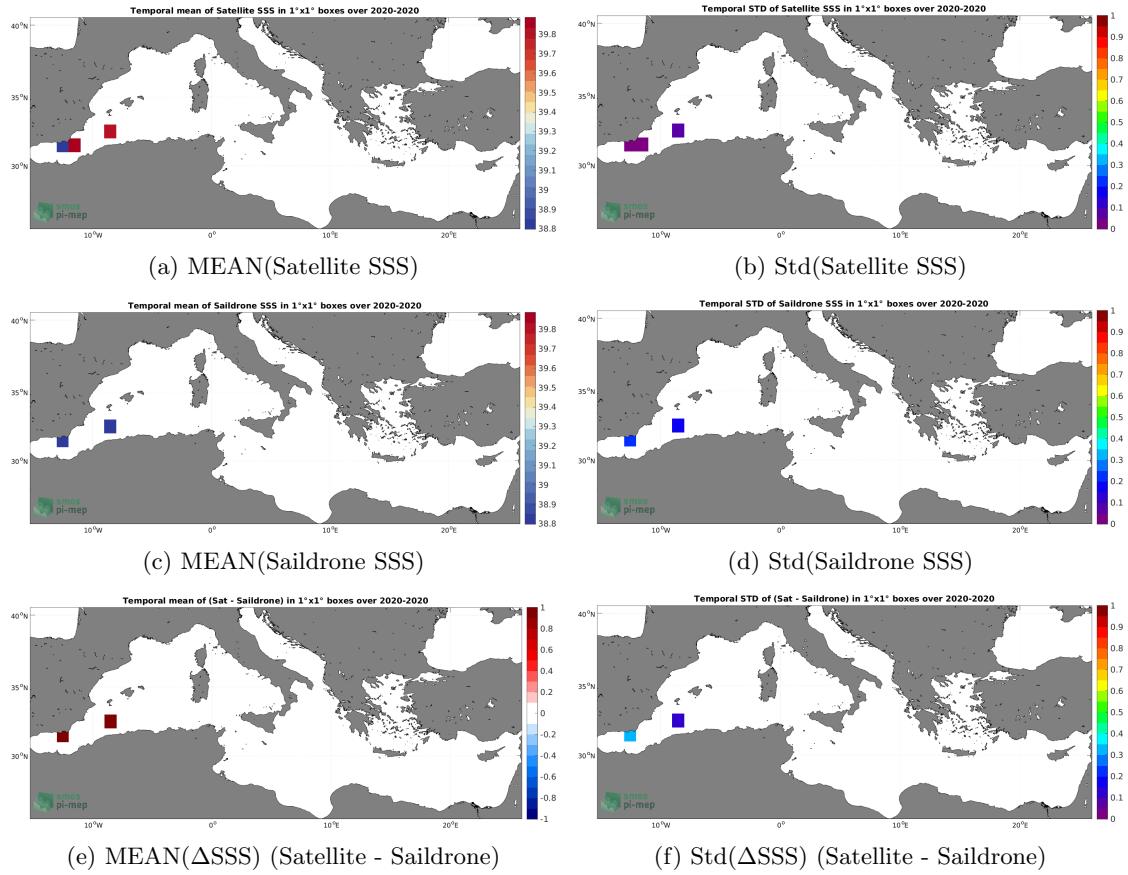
Temporal mean of Satellite SSS in 1°x1° boxes over 2020-2020

40°N
35°N
30°N
10°W 0° 10°E 20°E

smos pi-mep

39.8 39.7 39.6 39.5 39.4 39.3 39.2 39.1 39 38.9 38.8

(a) MEAN(Satellite SSS)

Temporal STD of Satellite SSS in 1°x1° boxes over 2020-2020

40°N
35°N
30°N
10°W 0° 10°E 20°E

smos pi-mep

1 0.9 0.8 0.7 0.6 0.5 0.4 0.3 0.2 0.1 0

(b) Std(Satellite SSS)

Temporal mean of Saildrone SSS in 1°x1° boxes over 2020-2020

40°N
35°N
30°N
10°W 0° 10°E 20°E

smos pi-mep

39.8 39.7 39.6 39.5 39.4 39.3 39.2 39.1 39 38.9 38.8

(c) MEAN(Saildrone SSS)

Temporal STD of Saildrone SSS in 1°x1° boxes over 2020-2020

40°N
35°N
30°N
10°W 0° 10°E 20°E

smos pi-mep

1 0.9 0.8 0.7 0.6 0.5 0.4 0.3 0.2 0.1 0

(d) Std(Saildrone SSS)

Temporal mean of (Sat - Saildrone) in 1°x1° boxes over 2020-2020

40°N
35°N
30°N
10°W 0° 10°E 20°E

smos pi-mep

1 0.8 0.6 0.4 0.2 0 -0.2 -0.4 -0.6 -0.8 -1

(e) MEAN(ΔSSS) (Satellite - Saildrone)

Temporal STD of (Sat - Saildrone) in 1°x1° boxes over 2020-2020

40°N
35°N
30°N
10°W 0° 10°E 20°E

smos pi-mep

1 0.9 0.8 0.7 0.6 0.5 0.4 0.3 0.2 0.1 0

(f) Std(ΔSSS) (Satellite - Saildrone)